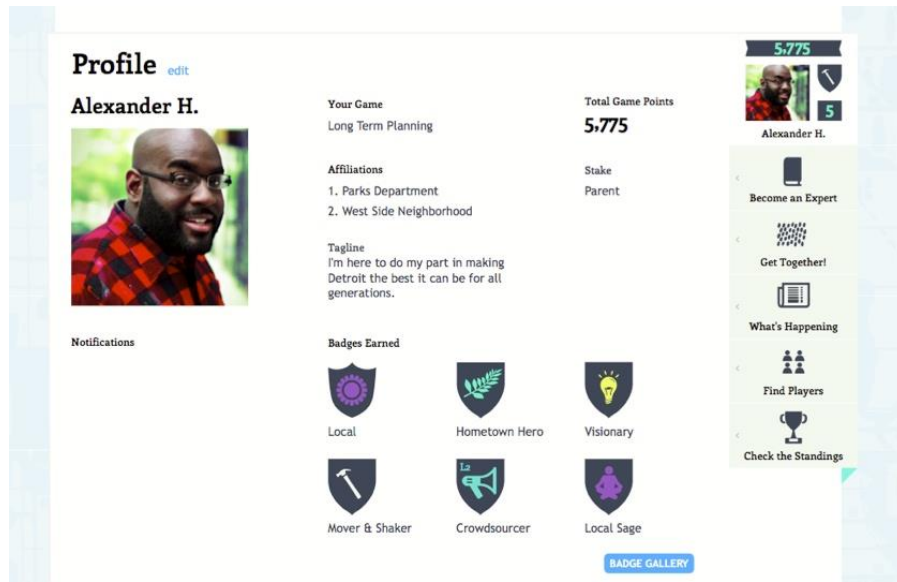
Profile edit

Alexander H.

Your Game
Long Term Planning

Total Game Points
5,775

Affiliations
1. Parks Department
2. West Side Neighborhood

Stake
Parent

Tagline
I'm here to do my part in making Detroit the best it can be for all generations.

Notifications

Badges Earned

Local

Hometown Hero

Visionary

Mover & Shaker

L2

Crowdsourcer

Local Sage

BADGE GALLERY

5,775

5

Alexander H.

Become an Expert

Get Together!

What's Happening

Find Players

Check the Standings